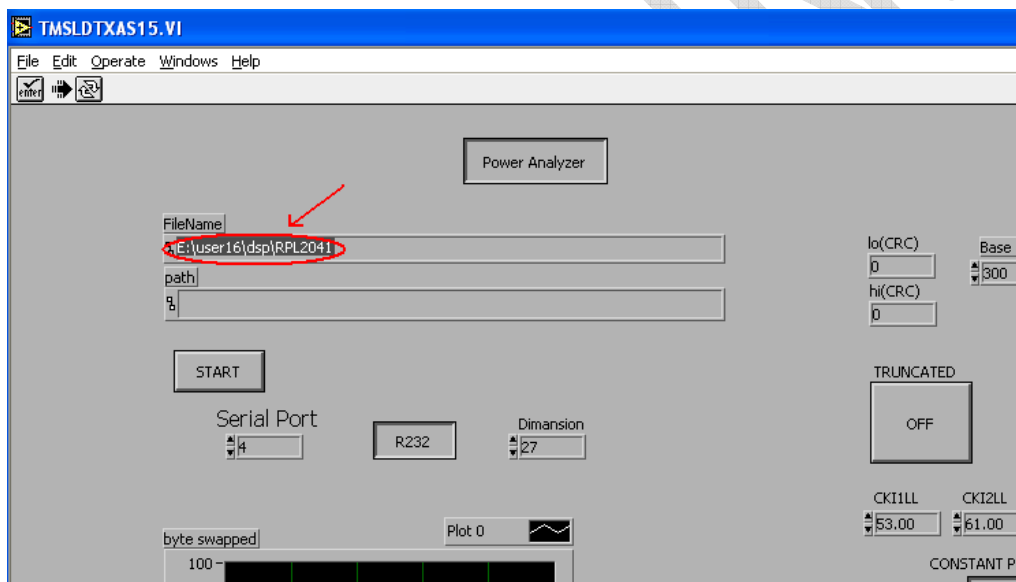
TMSLDTXAS15.VI

File Edit Operate Windows Help

Power Analyzer

FileName
E:\user16\dsp\RPL2041

path

lo(CRC)
0
hi(CRC)
0

Base
300

START

Serial Port
4

R232

Dimansion
27

TRUNCATED
OFF

CKI1LL
53.00

CKI2LL
61.00

CONSTANT P

byte swapped

Plot 0

100